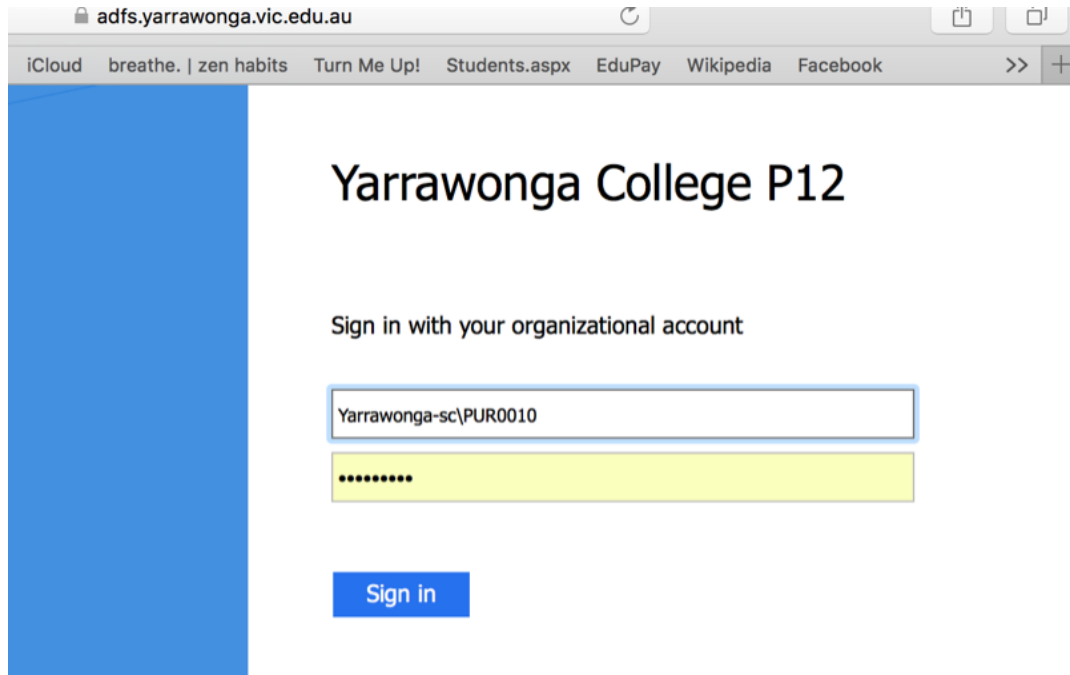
adfs.yarrawonga.vic.edu.au

iCloud breathe. | zen habits Turn Me Up! Students.aspx EduPay Wikipedia Facebook >>

Yarrawonga College P12

Sign in with your organizational account

Yarrawonga-sc\PUR0010

••••••••••

Sign in